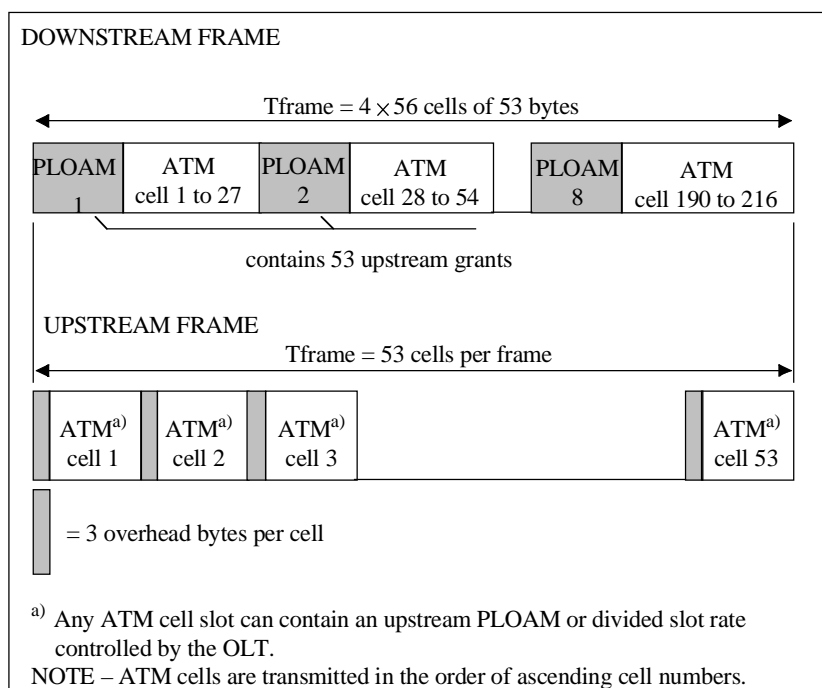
DOWNSTREAM FRAME

Tframe = $4 \times 56$ cells of 53 bytes

PLOAM 1

ATM cell 1 to 27

PLOAM 2

ATM cell 28 to 54

PLOAM 8

ATM cell 190 to 216

contains 53 upstream grants

UPSTREAM FRAME

Tframe = 53 cells per frame

ATM$^{a)}$ cell 1

ATM$^{a)}$ cell 2

ATM$^{a)}$ cell 3

ATM$^{a)}$ cell 53

= 3 overhead bytes per cell

$^{a)}$ Any ATM cell slot can contain an upstream PLOAM or divided slot rate controlled by the OLT.

NOTE – ATM cells are transmitted in the order of ascending cell numbers.